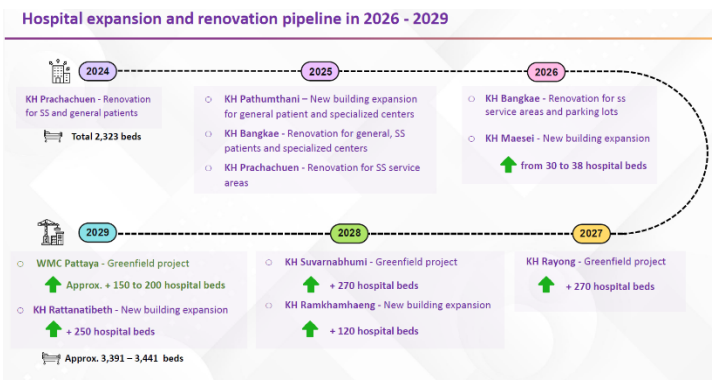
Hospital expansion and renovation pipeline in 2026 - 2029

2024

KH Prachachuen - Renovation for SS and general patients

Total 2,323 beds

2025

KH Pathumthani – New building expansion for general patient and specialized centers

KH Bangkae - Renovation for general, SS patients and specialized centers

KH Prachachuen - Renovation for SS service areas

2026

KH Bangkae - Renovation for ss service areas and parking lots

KH Maesei - New building expansion

from 30 to 38 hospital beds

2029

WMC Pattaya - Greenfield project

Approx. + 150 to 200 hospital beds

KH Rattanatibeth - New building expansion

+ 250 hospital beds

Approx. 3,391 – 3,441 beds

2028

KH Suvarnabhumi - Greenfield project

+ 270 hospital beds

KH Ramkhamhaeng - New building expansion

+ 120 hospital beds

2027

KH Rayong - Greenfield project

+ 270 hospital beds